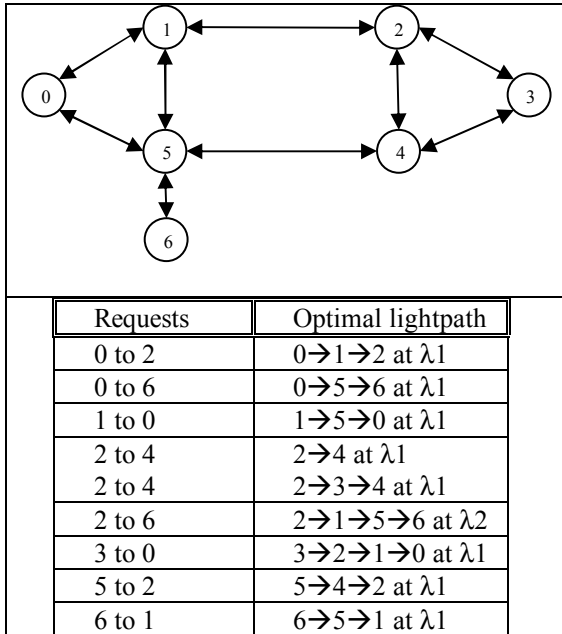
1
2
0
3
5
4
6

| Requests | Optimal lightpath |
|---|---|
| 0 to 2 | 0→1→2 at λ1 |
| 0 to 6 | 0→5→6 at λ1 |
| 1 to 0 | 1→5→0 at λ1 |
| 2 to 4<br>2 to 4 | 2→4 at λ1<br>2→3→4 at λ1 |
| 2 to 6 | 2→1→5→6 at λ2 |
| 3 to 0 | 3→2→1→0 at λ1 |
| 5 to 2 | 5→4→2 at λ1 |
| 6 to 1 | 6→5→1 at λ1 |